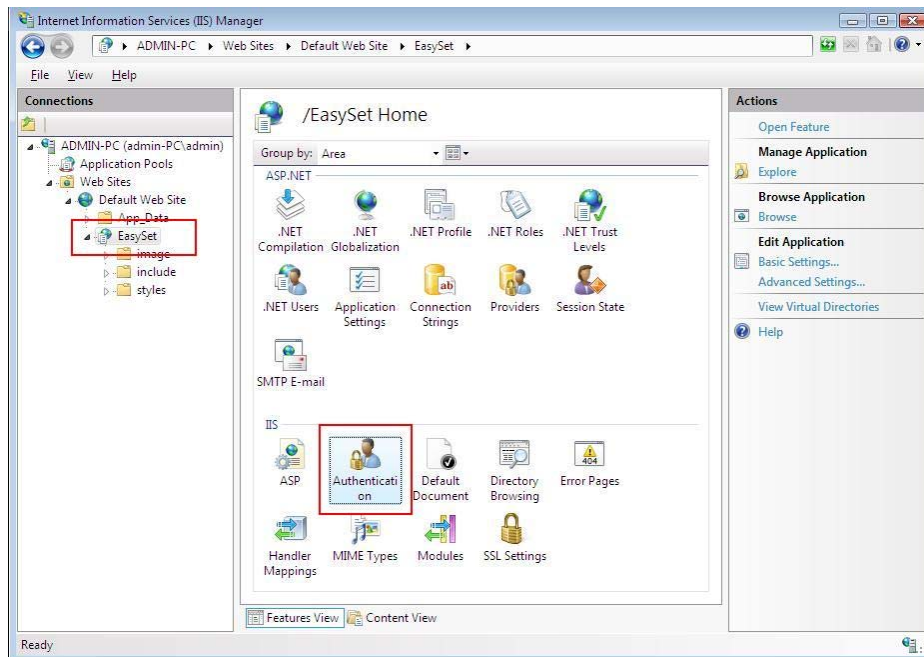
Internet Information Services (IIS) Manager

ADMIN-PC ▸ Web Sites ▸ Default Web Site ▸ EasySet ▸

File View Help

Connections

ADMIN-PC (admin-PC\admin)
Application Pools
Web Sites
Default Web Site
App_Data
EasySet
image
include
styles

/EasySet Home

Group by: Area

ASP.NET

.NET Compilation
.NET Globalization
.NET Profile
.NET Roles
.NET Trust Levels
.NET Users
Application Settings
Connection Strings
Providers
Session State
SMTP E-mail

IIS

ASP
Authentication
Default Document
Directory Browsing
Error Pages
Handler Mappings
MIME Types
Modules
SSL Settings

Features View
Content View

Actions

Open Feature

Manage Application
Explore

Browse Application
Browse

Edit Application
Basic Settings...
Advanced Settings...

View Virtual Directories

Help

Ready